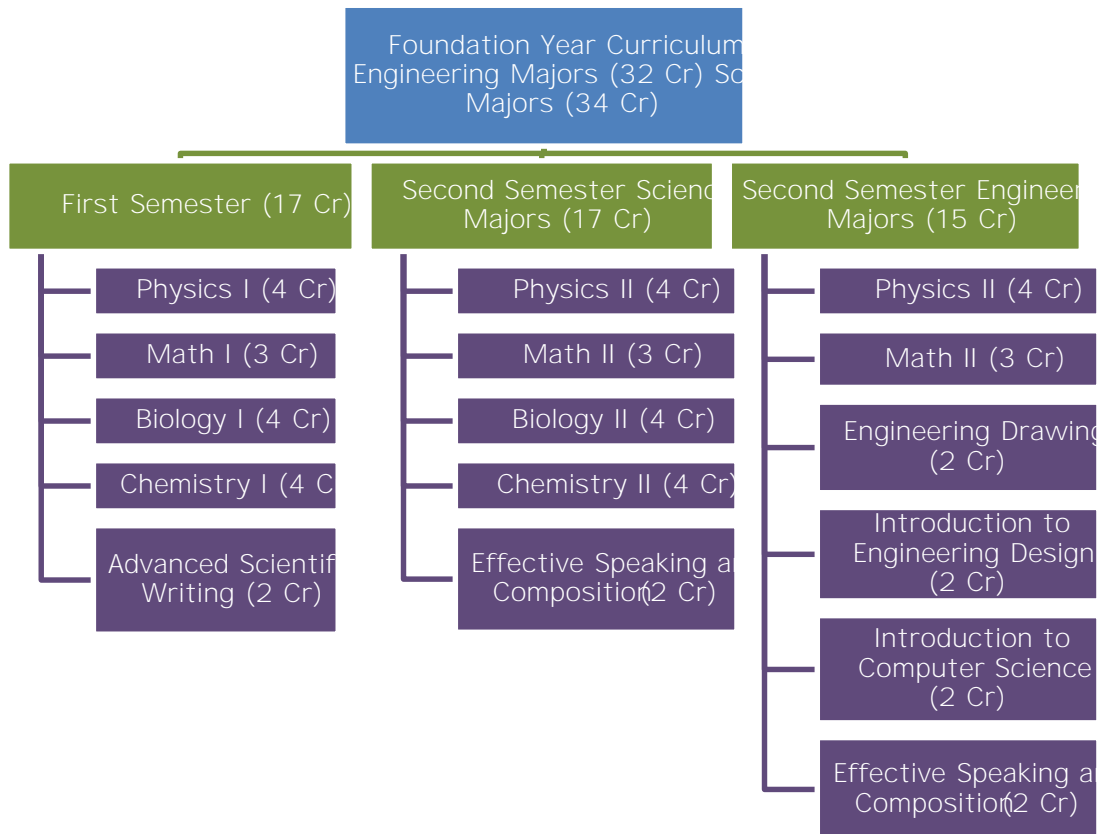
Foundation Year Curriculum Engineering Majors (32 Cr) Sc Majors (34 Cr)

First Semester (17 Cr)

Physics I (4 Cr)

Math I (3 Cr)

Biology I (4 Cr)

Chemistry I (4 C

Advanced Scientif Writing (2 Cr)

Second Semester Scienc Majors (17 Cr)

Physics II (4 Cr)

Math II (3 Cr)

Biology II (4 Cr)

Chemistry II (4 Cr)

Effective Speaking a Composition(2 Cr)

Second Semester Engineer Majors (15 Cr)

Physics II (4 Cr)

Math II (3 Cr)

Engineering Drawing (2 Cr)

Introduction to Engineering Design (2 Cr)

Introduction to Computer Science (2 Cr)

Effective Speaking a Composition(2 Cr)